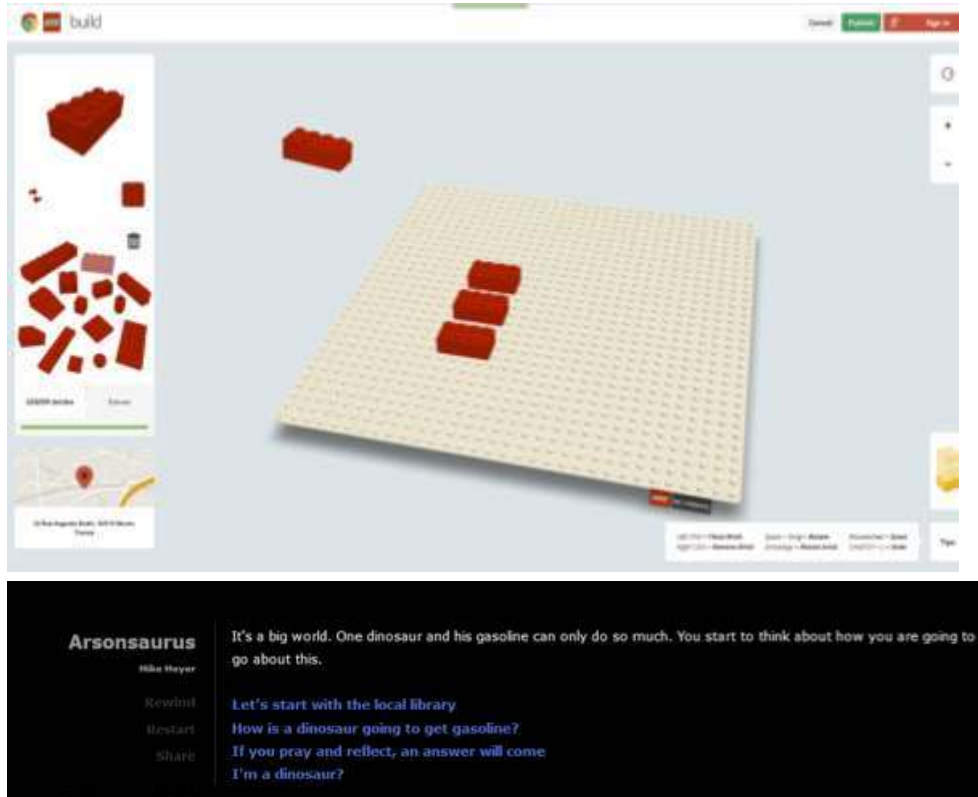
build

Cancel Publish Sign in

LEGO® bricks Tutorial

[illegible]

Arsonsaurus
Mike Meyer

Rewind
Restart
Share

It's a big world. One dinosaur and his gasoline can only do so much. You start to think about how you are going to go about this.

Let's start with the local library
How is a dinosaur going to get gasoline?
If you pray and reflect, an answer will come
I'm a dinosaur?